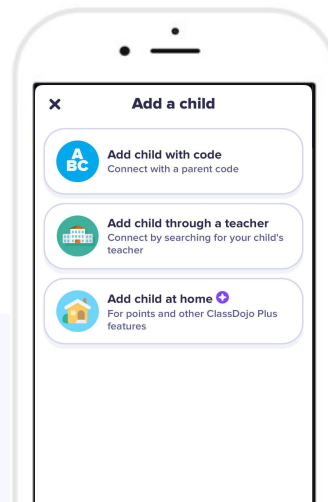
×

Add a child

A
BC

Add child with code
Connect with a parent code

Add child through a teacher
Connect by searching for your child's teacher

Add child at home
For points and other ClassDojo Plus features